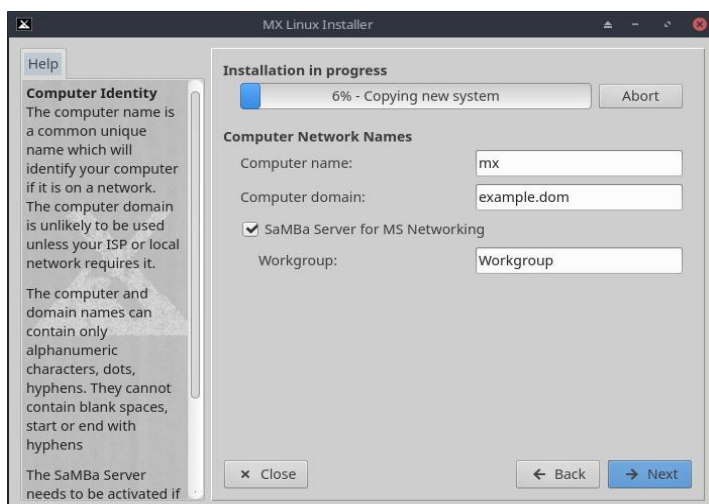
MX Linux Installer

Help

Computer Identity
The computer name is a common unique name which will identify your computer if it is on a network. The computer domain is unlikely to be used unless your ISP or local network requires it.

The computer and domain names can contain only alphanumeric characters, dots, hyphens. They cannot contain blank spaces, start or end with hyphens

The SaMBa Server needs to be activated if

Installation in progress

6% - Copying new system

Abort

Computer Network Names

Computer name: mx

Computer domain: example.dom

SaMBa Server for MS Networking

Workgroup: Workgroup

× Close

← Back

→ Next